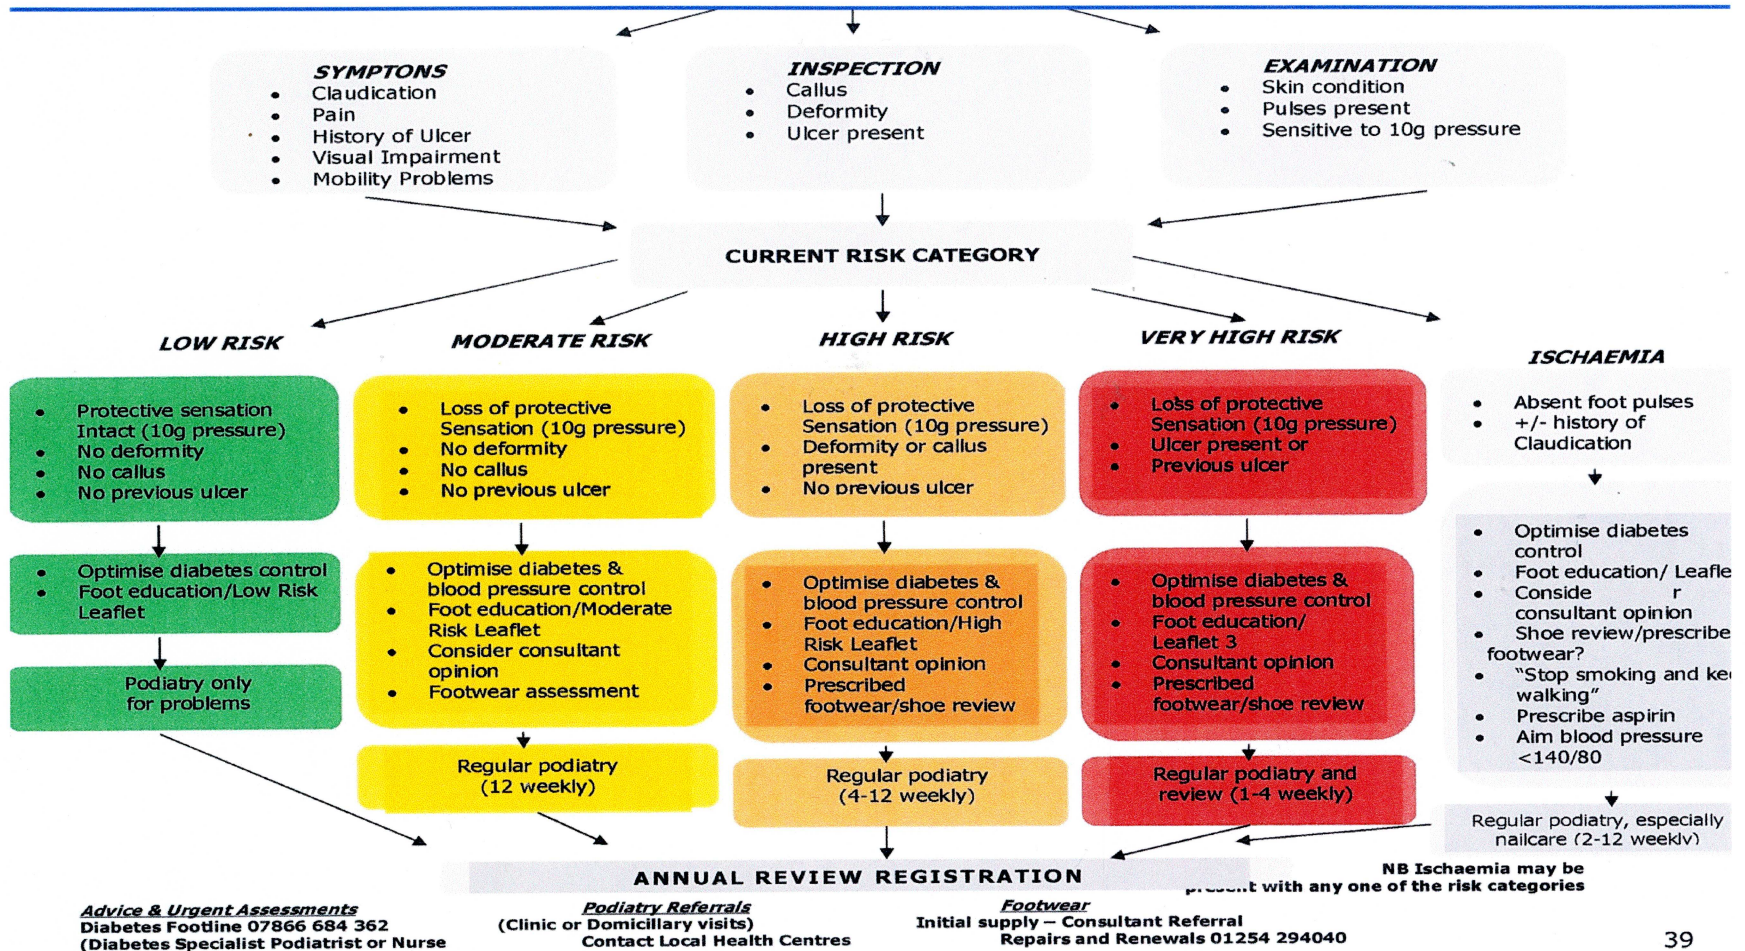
SYMPTONS
- Claudication
- Pain
- History of Ulcer
- Visual Impairment
- Mobility Problems

INSPECTION
- Callus
- Deformity
- Ulcer present

EXAMINATION
- Skin condition
- Pulses present
- Sensitive to 10g pressure

CURRENT RISK CATEGORY

LOW RISK
- Protective sensation Intact (10g pressure)
- No deformity
- No callus
- No previous ulcer

- Optimise diabetes control
- Foot education/Low Risk Leaflet

Podiatry only for problems

MODERATE RISK
- Loss of protective Sensation (10g pressure)
- No deformity
- No callus
- No previous ulcer

- Optimise diabetes & blood pressure control
- Foot education/Moderate Risk Leaflet
- Consider consultant opinion
- Footwear assessment

Regular podiatry (12 weekly)

HIGH RISK
- Loss of protective Sensation (10g pressure)
- Deformity or callus present
- No previous ulcer

- Optimise diabetes & blood pressure control
- Foot education/High Risk Leaflet
- Consultant opinion
- Prescribed footwear/shoe review

Regular podiatry (4-12 weekly)

VERY HIGH RISK
- Loss of protective Sensation (10g pressure)
- Ulcer present or
- Previous ulcer

- Optimise diabetes & blood pressure control
- Foot education/ Leaflet 3
- Consultant opinion
- Prescribed footwear/shoe review

Regular podiatry and review (1-4 weekly)

ISCHAEMIA
- Absent foot pulses
- +/- history of Claudication

- Optimise diabetes control
- Foot education/ Leafle
- Conside r consultant opinion
- Shoe review/prescribe footwear?
- "Stop smoking and ke walking"
- Prescribe aspirin
- Aim blood pressure <140/80

Regular podiatry, especially nailcare (2-12 weekly)

ANNUAL REVIEW REGISTRATION

NB Ischaemia may be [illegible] with any one of the risk categories

Advice & Urgent Assessments
Diabetes Footline 07866 684 362
(Diabetes Specialist Podiatrist or Nurse

Podiatry Referrals
(Clinic or Domicillary visits)
Contact Local Health Centres

Footwear
Initial supply – Consultant Referral
Repairs and Renewals 01254 294040

39